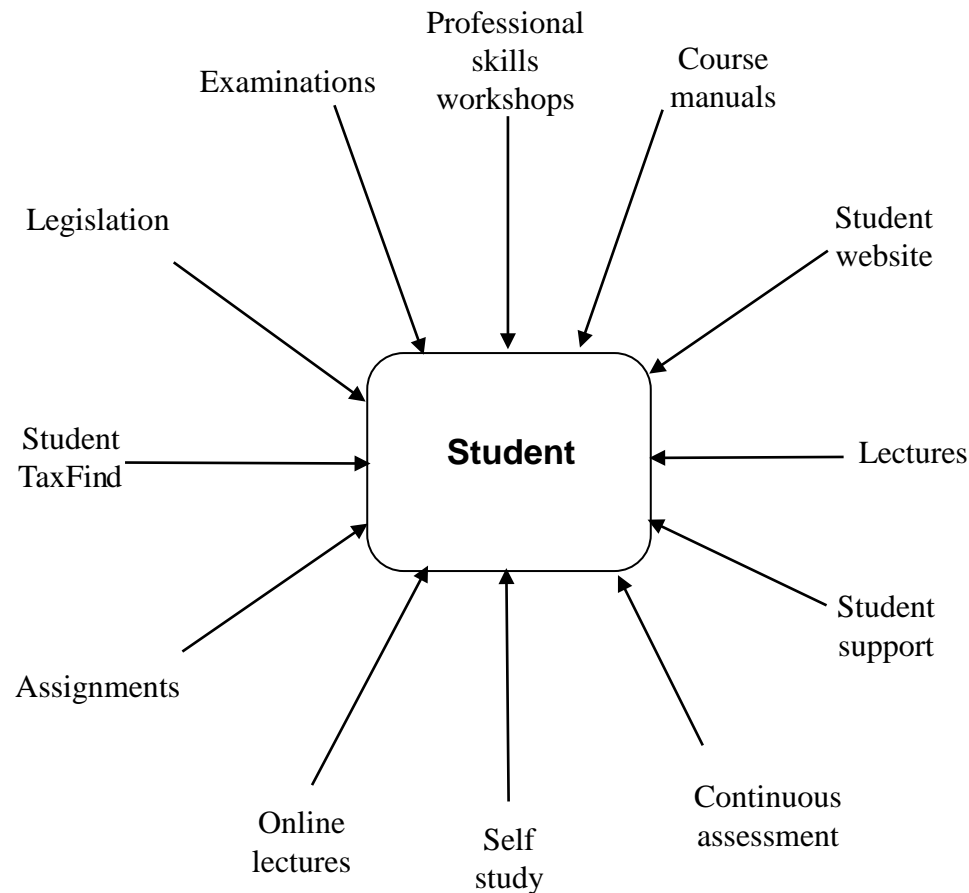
Professional skills workshops

Examinations

Course manuals

Legislation

Student website

Student TaxFind

Student

Lectures

Student support

Assignments

Online lectures

Self study

Continuous assessment